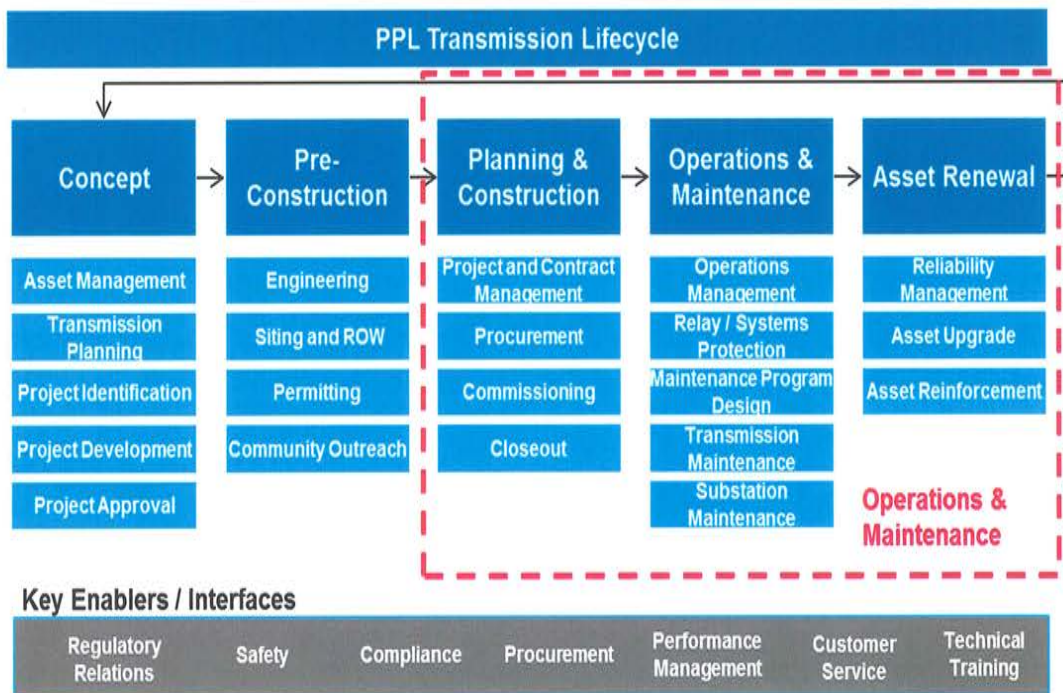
PPL Transmission Lifecycle

Concept

Asset Management

Transmission Planning

Project Identification

Project Development

Project Approval

Pre-Construction

Engineering

Siting and ROW

Permitting

Community Outreach

Planning & Construction

Project and Contract Management

Procurement

Commissioning

Closeout

Operations & Maintenance

Operations Management

Relay / Systems Protection

Maintenance Program Design

Transmission Maintenance

Substation Maintenance

Asset Renewal

Reliability Management

Asset Upgrade

Asset Reinforcement

Operations & Maintenance

Key Enablers / Interfaces

Regulatory Relations

Safety

Compliance

Procurement

Performance Management

Customer Service

Technical Training